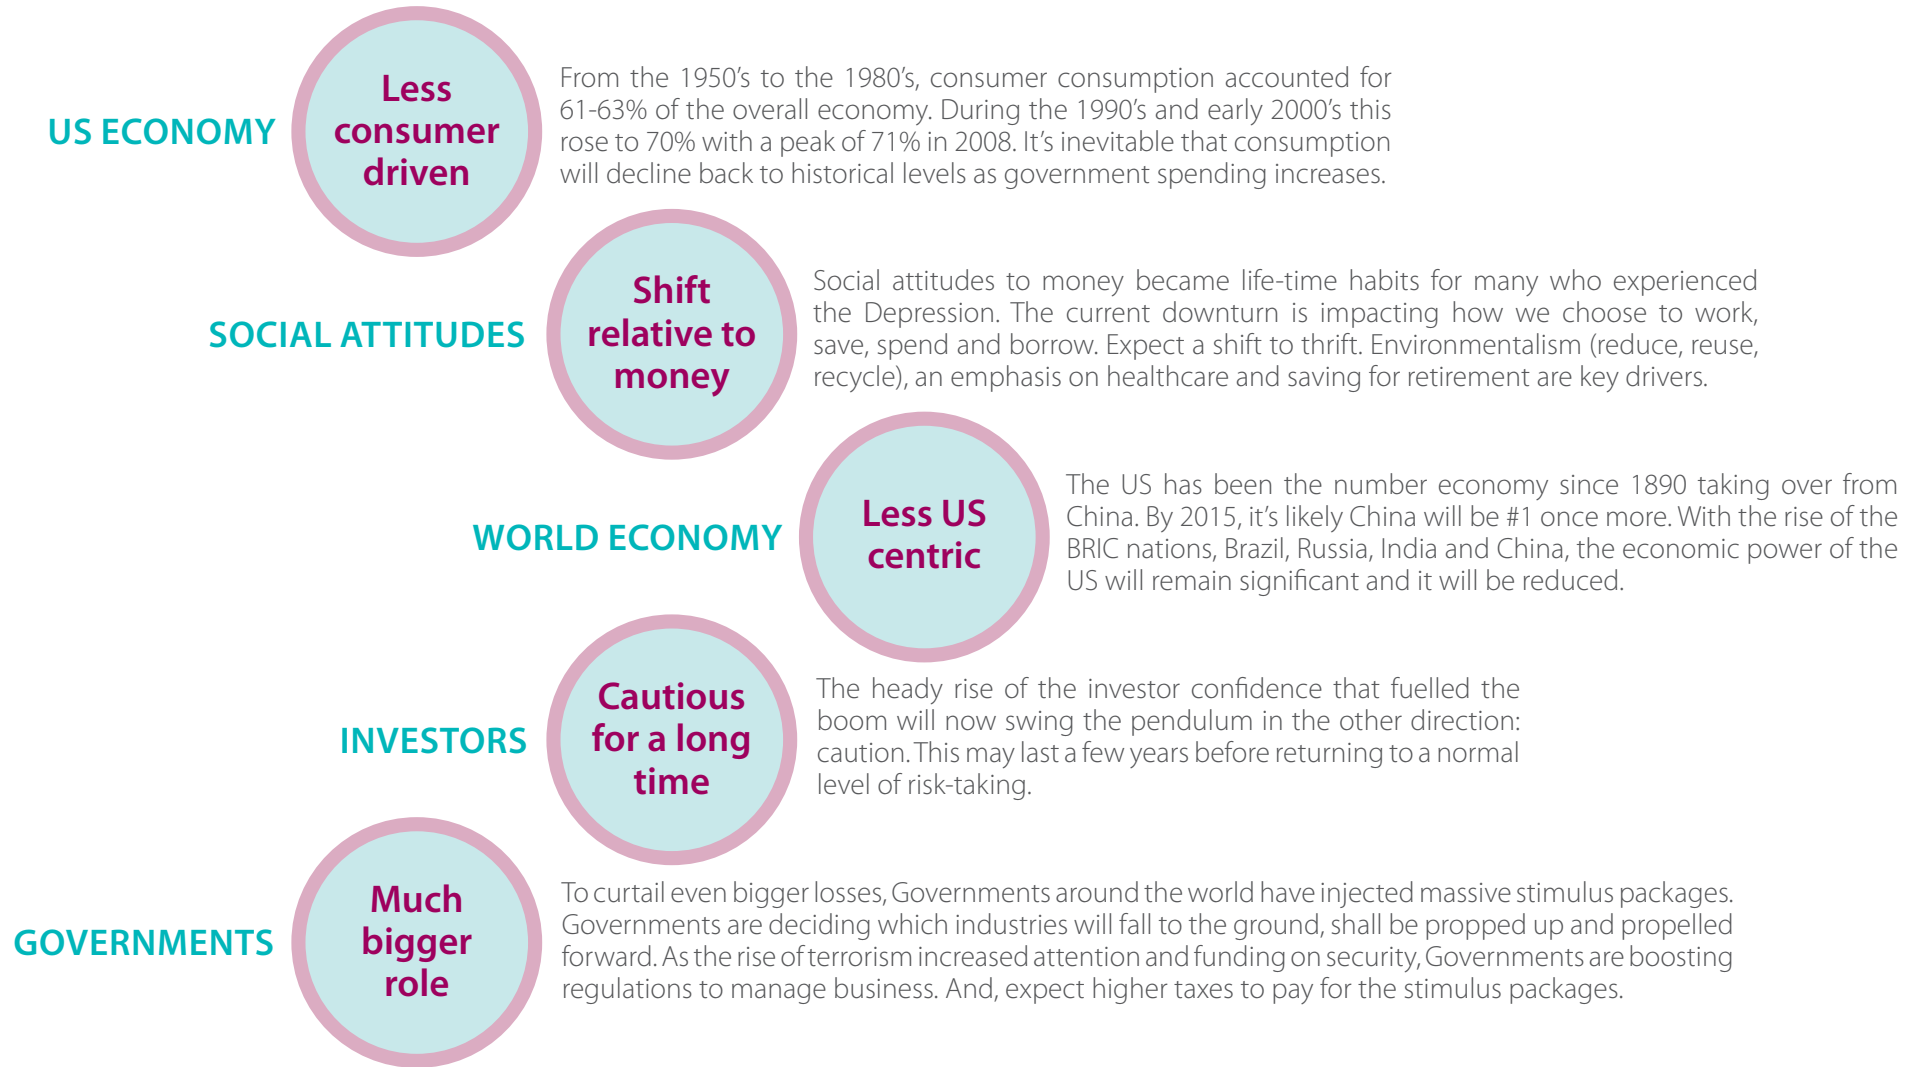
US ECONOMY

Less consumer driven

From the 1950's to the 1980's, consumer consumption accounted for 61-63% of the overall economy. During the 1990's and early 2000's this rose to 70% with a peak of 71% in 2008. It's inevitable that consumption will decline back to historical levels as government spending increases.

SOCIAL ATTITUDES

Shift relative to money

Social attitudes to money became life-time habits for many who experienced the Depression. The current downturn is impacting how we choose to work, save, spend and borrow. Expect a shift to thrift. Environmentalism (reduce, reuse, recycle), an emphasis on healthcare and saving for retirement are key drivers.

WORLD ECONOMY

Less US centric

The US has been the number economy since 1890 taking over from China. By 2015, it's likely China will be #1 once more. With the rise of the BRIC nations, Brazil, Russia, India and China, the economic power of the US will remain significant and it will be reduced.

INVESTORS

Cautious for a long time

The heady rise of the investor confidence that fuelled the boom will now swing the pendulum in the other direction: caution. This may last a few years before returning to a normal level of risk-taking.

GOVERNMENTS

Much bigger role

To curtail even bigger losses, Governments around the world have injected massive stimulus packages. Governments are deciding which industries will fall to the ground, shall be propped up and propelled forward. As the rise of terrorism increased attention and funding on security, Governments are boosting regulations to manage business. And, expect higher taxes to pay for the stimulus packages.